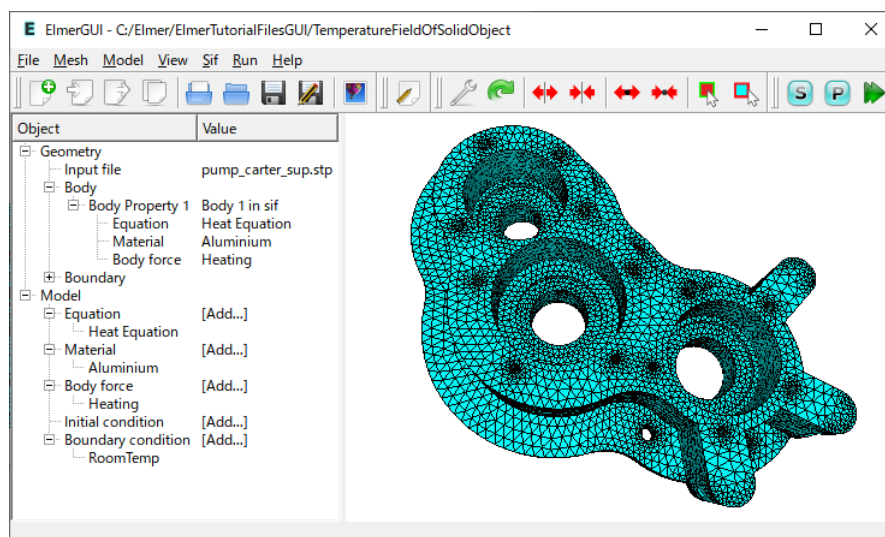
E ElmerGUI - C:/Elmer/ElmerTutorialFilesGUI/TemperatureFieldOfSolidObject

File Mesh Model View Sif Run Help

S P

| Object | Value |
|---|---|
| Geometry | |
| Input file | pump_carter_sup.stp |
| Body | |
| Body Property 1 | Body 1 in sif |
| Equation | Heat Equation |
| Material | Aluminium |
| Body force | Heating |
| Boundary | |
| Model | |
| Equation | [Add...] |
| Heat Equation | |
| Material | [Add...] |
| Aluminium | |
| Body force | [Add...] |
| Heating | |
| Initial condition | [Add...] |
| Boundary condition | [Add...] |
| RoomTemp | |